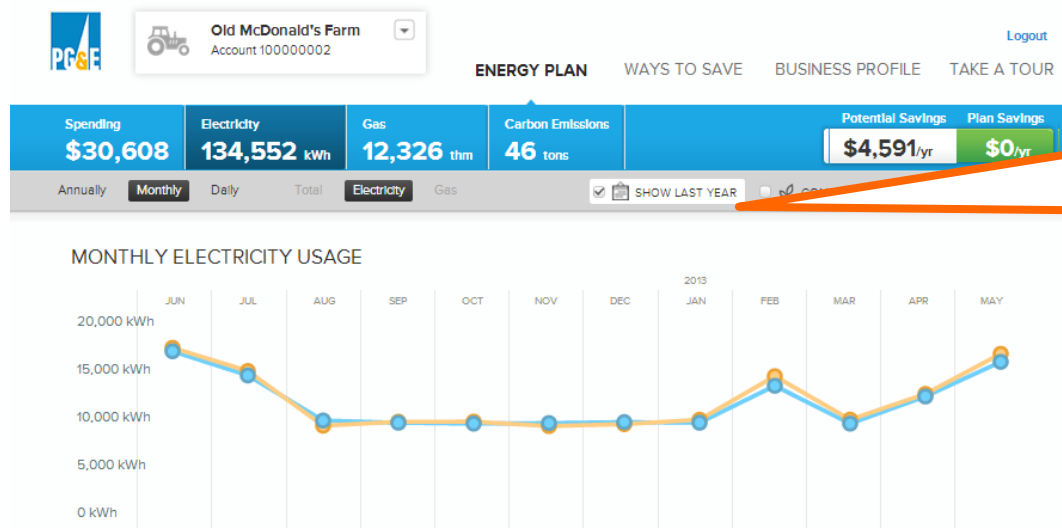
PG&E

Old McDonald's Farm
Account 100000002

Logout

ENERGY PLAN WAYS TO SAVE BUSINESS PROFILE TAKE A TOUR

Spending
$30,608

Electricity
134,552 kWh

Gas
12,326 thm

Carbon Emissions
46 tons

Potential Savings
$4,591/yr

Plan Savings
$0/yr

Annually Monthly Daily Total Electricity Gas

SHOW LAST YEAR

MONTHLY ELECTRICITY USAGE

2013

JUN JUL AUG SEP OCT NOV DEC JAN FEB MAR APR MAY

20,000 kWh
15,000 kWh
10,000 kWh
5,000 kWh
0 kWh